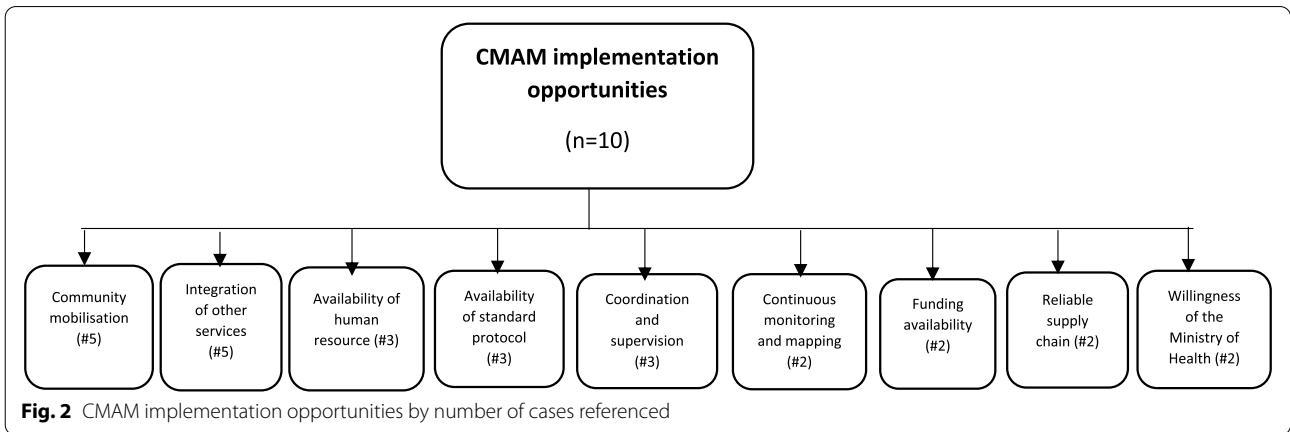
CMAM implementation opportunities

(n=10)

Community mobilisation (#5)

Integration of other services (#5)

Availability of human resource (#3)

Availability of standard protocol (#3)

Coordination and supervision (#3)

Continuous monitoring and mapping (#2)

Funding availability (#2)

Reliable supply chain (#2)

Willingness of the Ministry of Health (#2)

**Fig. 2** CMAM implementation opportunities by number of cases referenced